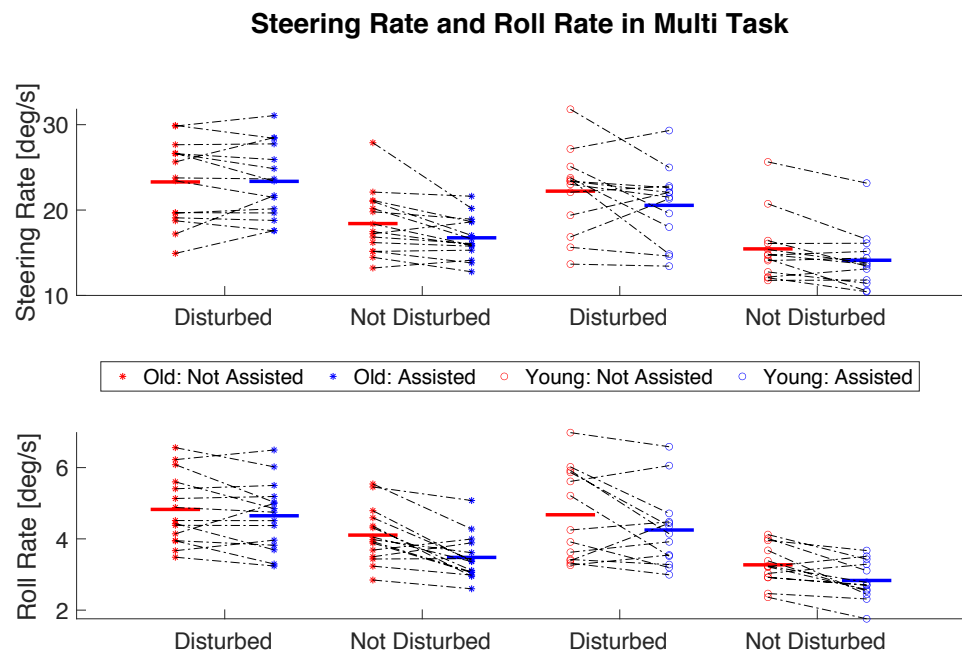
Steering Rate and Roll Rate in Multi Task

Steering Rate [deg/s]

30

20

10

Disturbed

Not Disturbed

Disturbed

Not Disturbed

Old: Not Assisted

Old: Assisted

Young: Not Assisted

Young: Assisted

Roll Rate [deg/s]

6

4

2

Disturbed

Not Disturbed

Disturbed

Not Disturbed